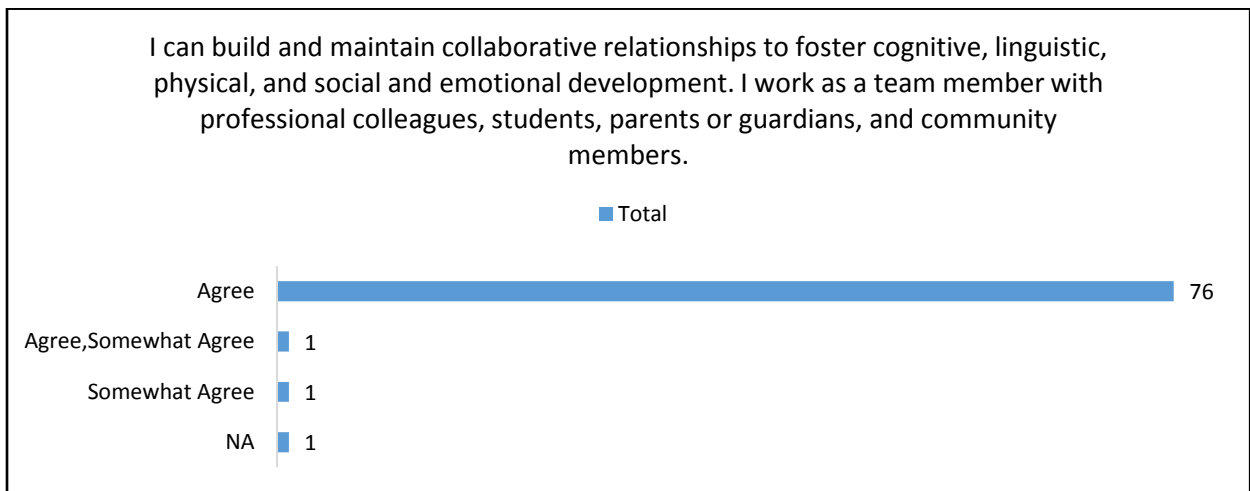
I can build and maintain collaborative relationships to foster cognitive, linguistic, physical, and social and emotional development. I work as a team member with professional colleagues, students, parents or guardians, and community members.

Total

Agree 76
Agree,Somewhat Agree 1
Somewhat Agree 1
NA 1